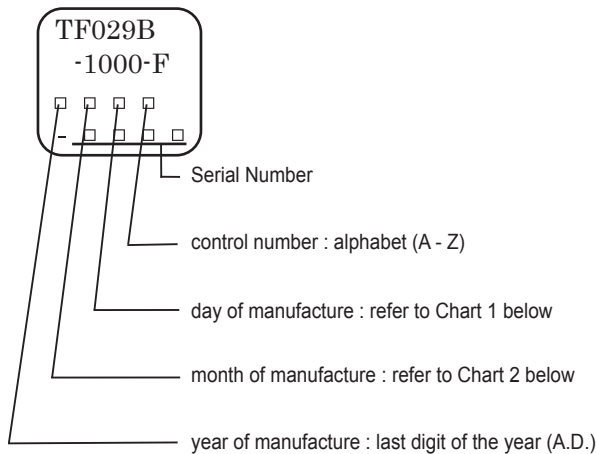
TF029B
-1000-F

□ □ □ □
- □ □ □ □

Serial Number

control number : alphabet (A - Z)

day of manufacture : refer to Chart 1 below

month of manufacture : refer to Chart 2 below

year of manufacture : last digit of the year (A.D.)